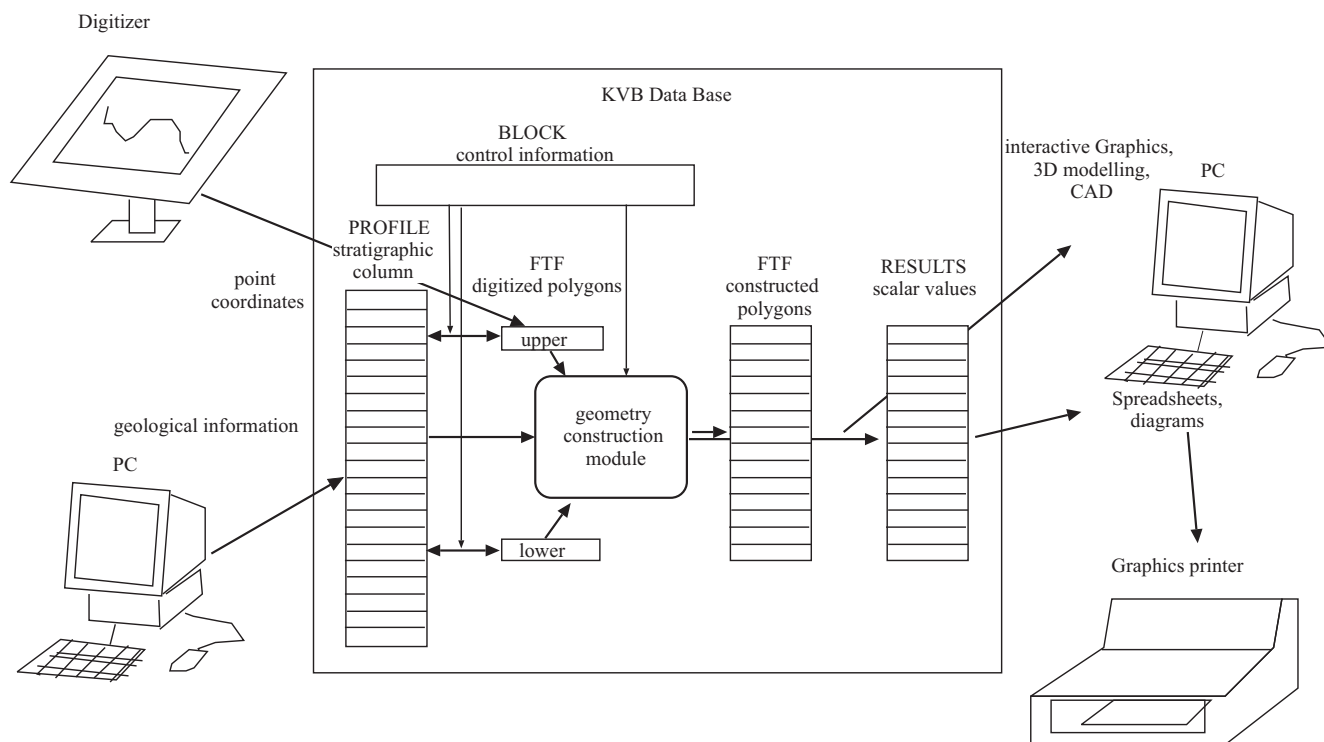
Digitizer

KVB Data Base

BLOCK
control information

interactive Graphics,
3D modelling,
CAD

PC

PROFILE
stratigraphic
column

point
coordinates

FTF
digitized polygons

FTF
constructed
polygons

RESULTS
scalar values

upper

geometry
construction
module

lower

geological information

PC

Spreadsheets,
diagrams

Graphics printer